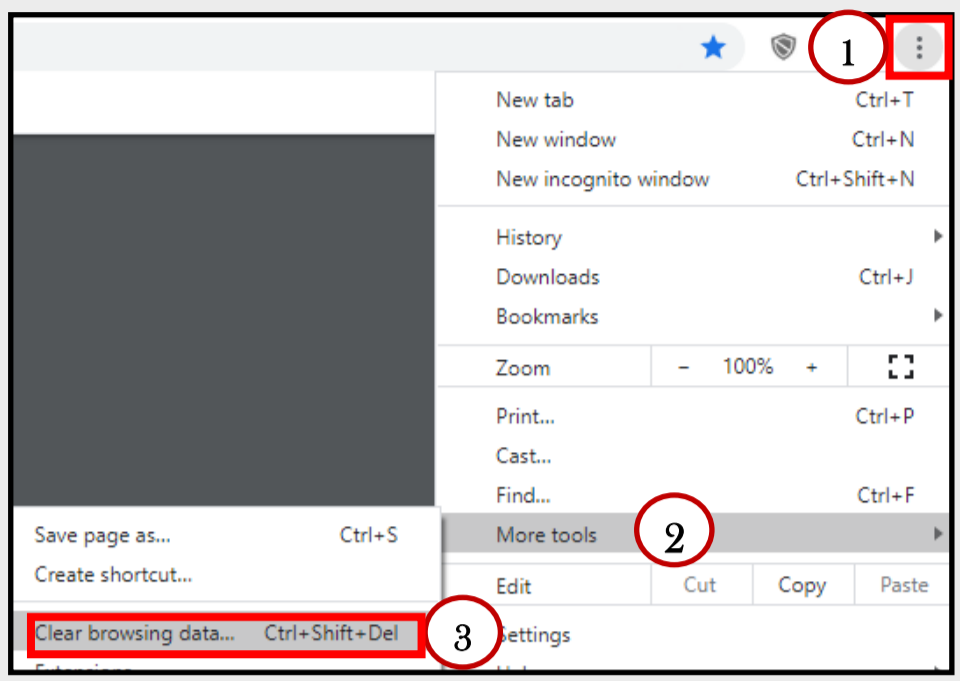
1

New tab Ctrl+T
New window Ctrl+N
New incognito window Ctrl+Shift+N

History
Downloads Ctrl+J
Bookmarks

Zoom – 100% +

Print... Ctrl+P
Cast...
Find... Ctrl+F
More tools
2

Edit Cut Copy Paste

Settings

Save page as... Ctrl+S
Create shortcut...

Clear browsing data... Ctrl+Shift+Del
3
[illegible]